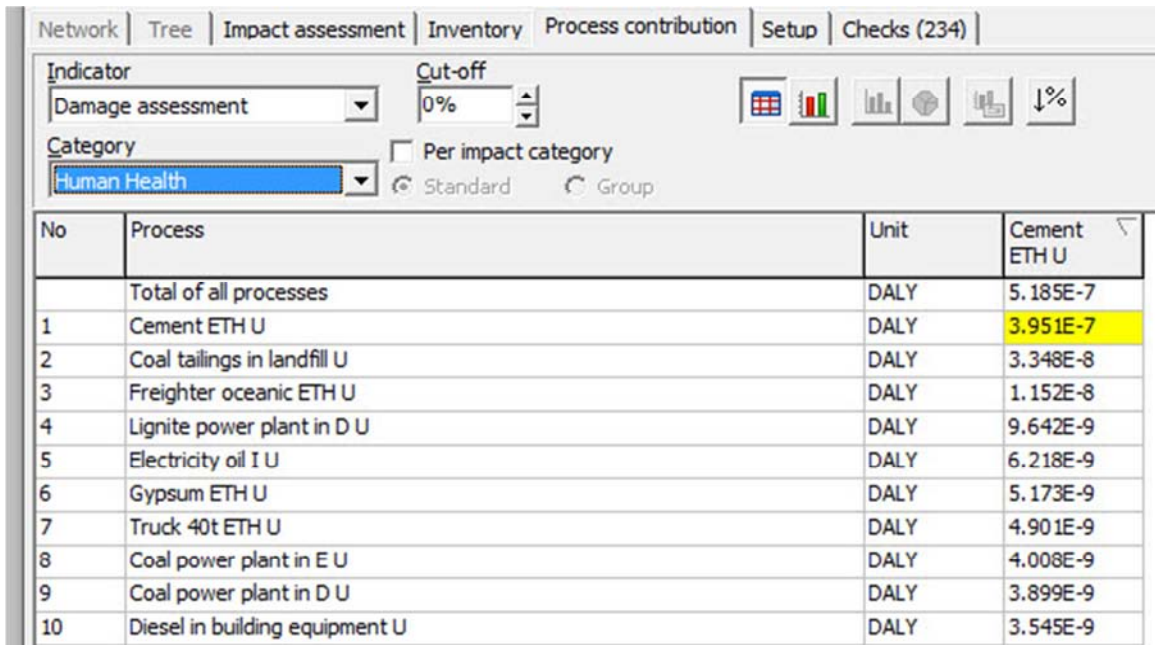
Network | Tree | Impact assessment | Inventory | Process contribution | Setup | Checks (234)

Indicator
Damage assessment

Cut-off
0%

Category
Human Health

Per impact category
Standard
Group

↓%

| No | Process | Unit | Cement ETH U |
|---|---|---|---|
| | Total of all processes | DALY | 5.185E-7 |
| 1 | Cement ETH U | DALY | 3.951E-7 |
| 2 | Coal tailings in landfill U | DALY | 3.348E-8 |
| 3 | Freighter oceanic ETH U | DALY | 1.152E-8 |
| 4 | Lignite power plant in D U | DALY | 9.642E-9 |
| 5 | Electricity oil I U | DALY | 6.218E-9 |
| 6 | Gypsum ETH U | DALY | 5.173E-9 |
| 7 | Truck 40t ETH U | DALY | 4.901E-9 |
| 8 | Coal power plant in E U | DALY | 4.008E-9 |
| 9 | Coal power plant in D U | DALY | 3.899E-9 |
| 10 | Diesel in building equipment U | DALY | 3.545E-9 |